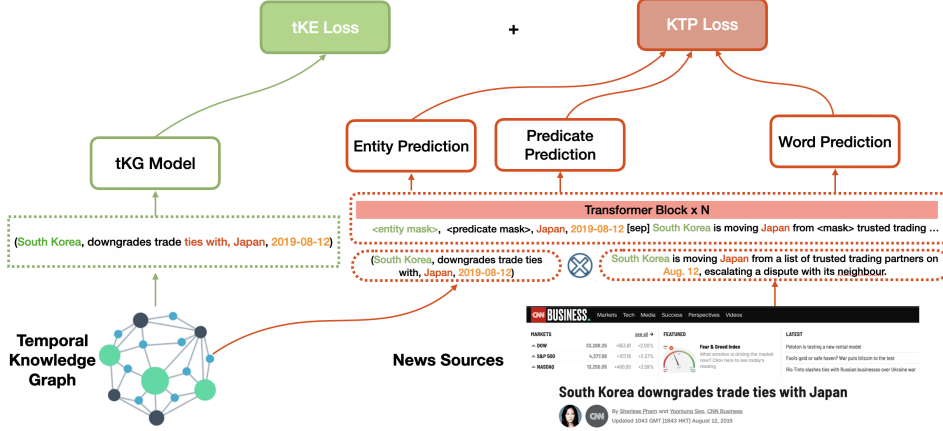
tKE Loss

+

KTP Loss

tKG Model

Entity Prediction

Predicate Prediction

Word Prediction

Transformer Block x N

<entity mask>, <predicate mask>, Japan, 2019-08-12 [sep] South Korea is moving Japan from <mask> trusted trading …

(South Korea, downgrades trade ties with, Japan, 2019-08-12)

(South Korea, downgrades trade ties with, Japan, 2019-08-12)

South Korea is moving Japan from a list of trusted trading partners on Aug. 12, escalating a dispute with its neighbour.

Temporal Knowledge Graph

News Sources

CNN BUSINESS Markets Tech Media Success Perspectives Videos

MARKETS

DOW 33,336.25 +842.81 +2.68%

S&P 500 4,377.95 +107.13 +2.57%

NASDAQ 15,230.55 +480.00 +3.58%

FEATURED

Fear & Greed Index

What emotion is driving the market now? Click here to see today's reading.

LATEST

Peloton is testing a new rental model

Pools gold or safe haven? War puts bitcoin to the test

Rio Tinto slashes ties with Russian businesses over Ukraine war

South Korea downgrades trade ties with Japan

By Sherisse Pham and Yoonjung Seo, CNN Business

Updated 1043 GMT (1843 HKT) August 12, 2019